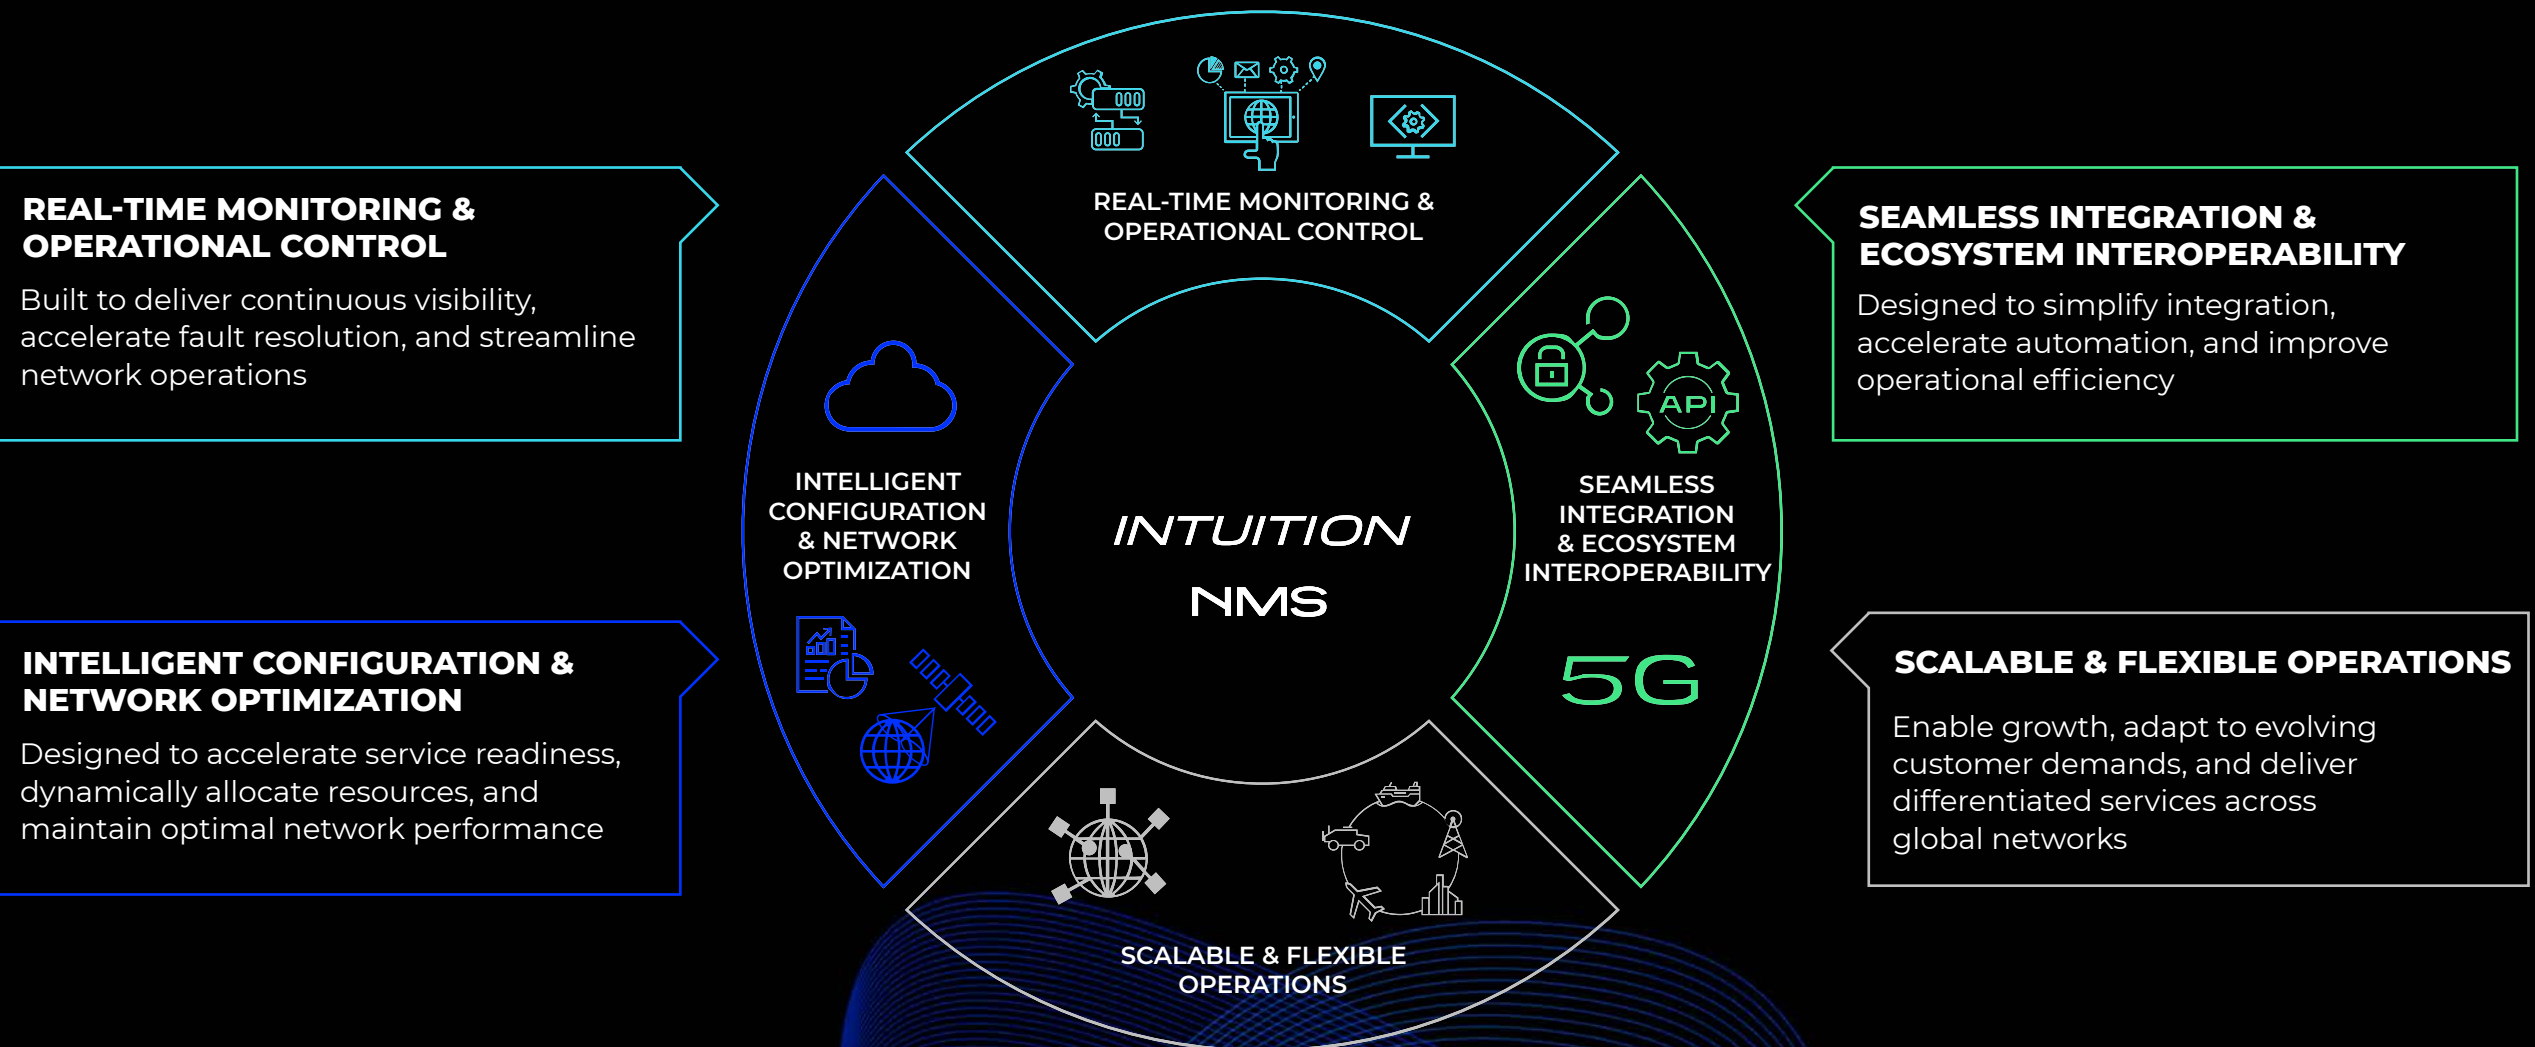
REAL-TIME MONITORING & OPERATIONAL CONTROL

Built to deliver continuous visibility, accelerate fault resolution, and streamline network operations

INTELLIGENT CONFIGURATION & NETWORK OPTIMIZATION

Designed to accelerate service readiness, dynamically allocate resources, and maintain optimal network performance

REAL-TIME MONITORING & OPERATIONAL CONTROL

INTELLIGENT CONFIGURATION & NETWORK OPTIMIZATION

INTUITION NMS

SEAMLESS INTEGRATION & ECOSYSTEM INTEROPERABILITY

API

5G

SCALABLE & FLEXIBLE OPERATIONS

SEAMLESS INTEGRATION & ECOSYSTEM INTEROPERABILITY

Designed to simplify integration, accelerate automation, and improve operational efficiency

SCALABLE & FLEXIBLE OPERATIONS

Enable growth, adapt to evolving customer demands, and deliver differentiated services across global networks